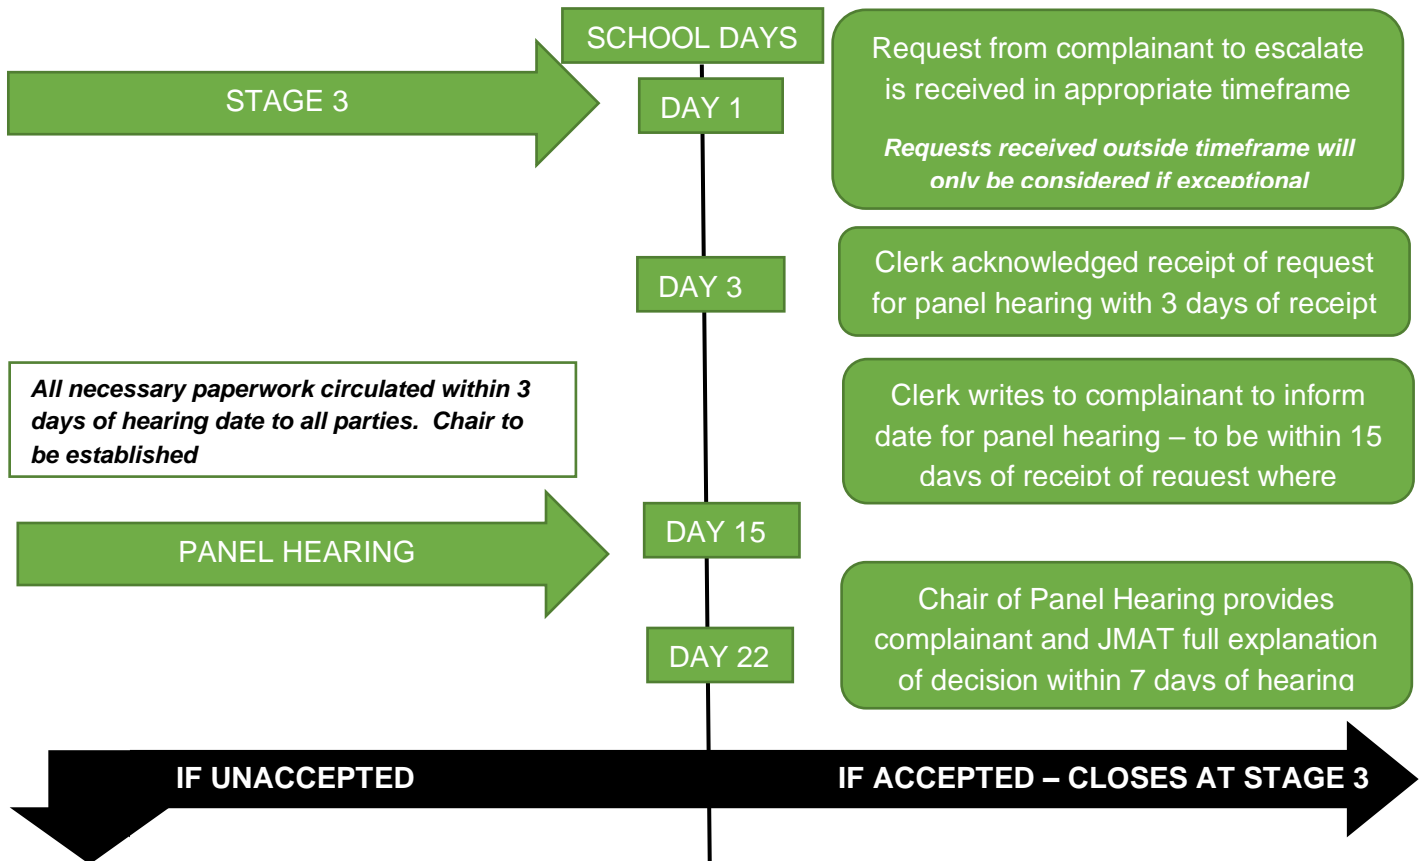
SCHOOL DAYS

STAGE 3

DAY 1

Request from complainant to escalate is received in appropriate timeframe

***Requests received outside timeframe will only be considered if exceptional***

DAY 3

Clerk acknowledged receipt of request for panel hearing with 3 days of receipt

***All necessary paperwork circulated within 3 days of hearing date to all parties. Chair to be established***

Clerk writes to complainant to inform date for panel hearing – to be within 15 days of receipt of request where

PANEL HEARING

DAY 15

DAY 22

Chair of Panel Hearing provides complainant and JMAT full explanation of decision within 7 days of hearing

**IF UNACCEPTED**

**IF ACCEPTED – CLOSES AT STAGE 3**